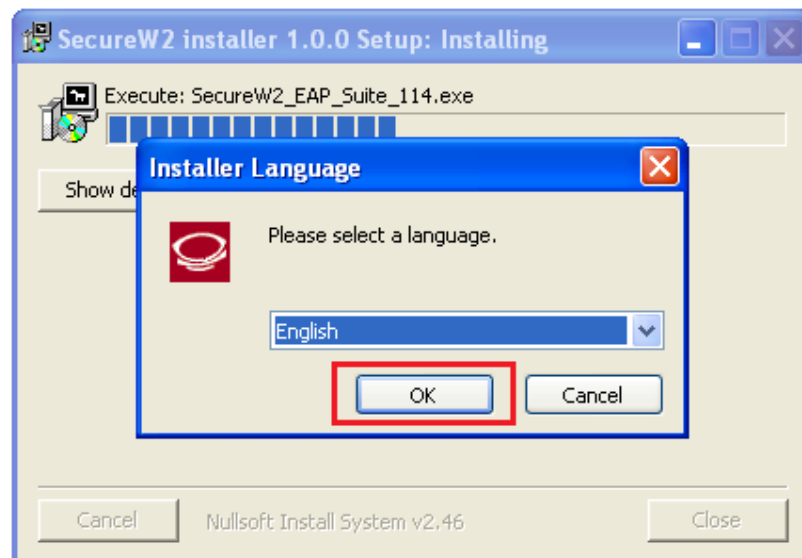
SecureW2 installer 1.0.0 Setup: Installing

Execute: SecureW2_EAP_Suite_114.exe

Show de

Installer Language

Please select a language.

English

OK

Cancel

Cancel

Nullsoft Install System v2.46

Close